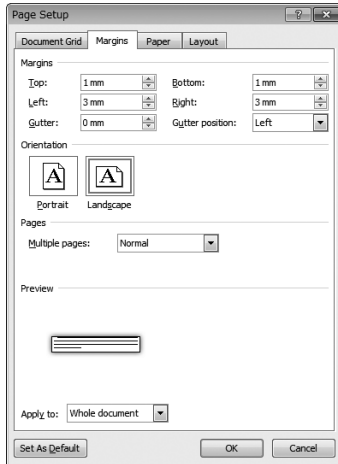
Page Setup

Document Grid | Margins | Paper | Layout

Margins

Top: 1 mm
Bottom: 1 mm
Left: 3 mm
Right: 3 mm
Gutter: 0 mm
Gutter position: Left

Orientation

Portrait
Landscape

Pages

Multiple pages: Normal

Preview

Apply to: Whole document

Set As Default
OK
Cancel